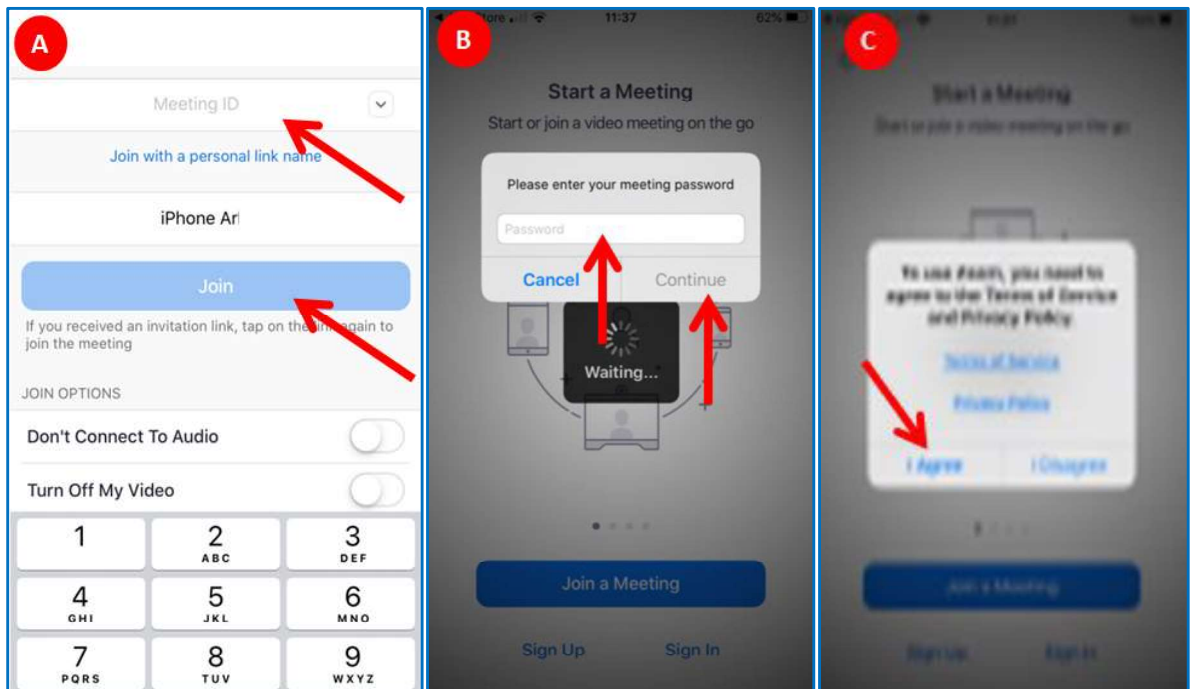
A

Meeting ID

Join with a personal link name

iPhone Ar

Join

If you received an invitation link, tap on the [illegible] again to join the meeting

JOIN OPTIONS

Don't Connect To Audio

Turn Off My Video

1
2 ABC
3 DEF
4 GHI
5 JKL
6 MNO
7 PQRS
8 TUV
9 WXYZ

B

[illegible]ore 11:37 62%

Start a Meeting

Start or join a video meeting on the go

Please enter your meeting password

Password

Cancel

Continue

Waiting...

Join a Meeting

Sign Up

Sign In

C

Start a Meeting

Start or join a video meeting on the go

To use Zoom, you need to agree to the Terms of Service and Privacy Policy

Terms of Service

Privacy Policy

I Agree

I Disagree

Join a Meeting

Sign Up

Sign In